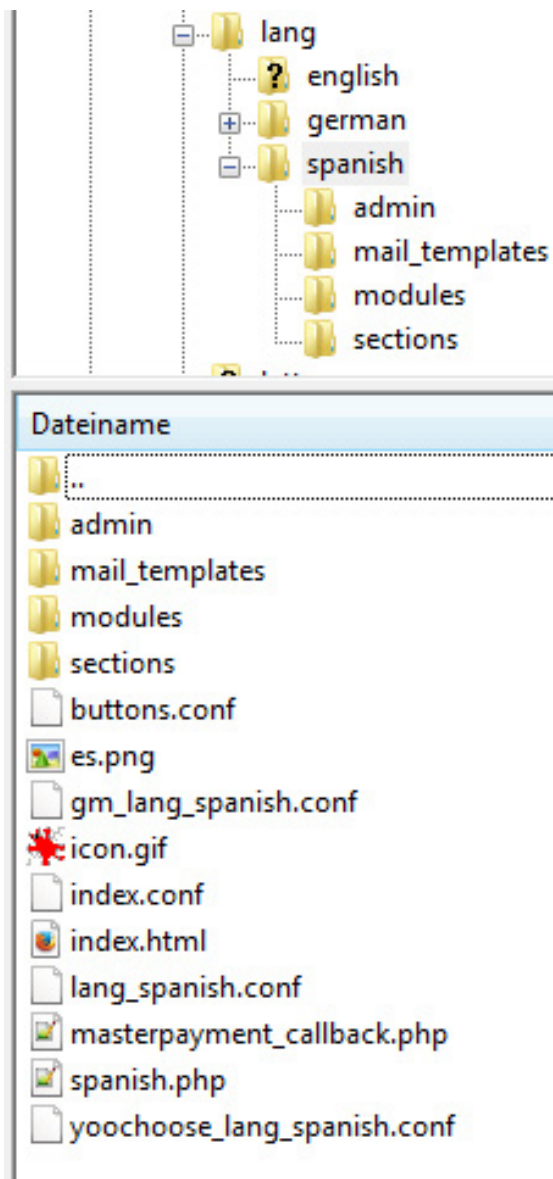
lang
english
german
spanish
admin
mail_templates
modules
sections

Dateiname
..
admin
mail_templates
modules
sections
buttons.conf
es.png
gm_lang_spanish.conf
icon.gif
index.conf
index.html
lang_spanish.conf
masterpayment_callback.php
spanish.php
yoochoose_lang_spanish.conf